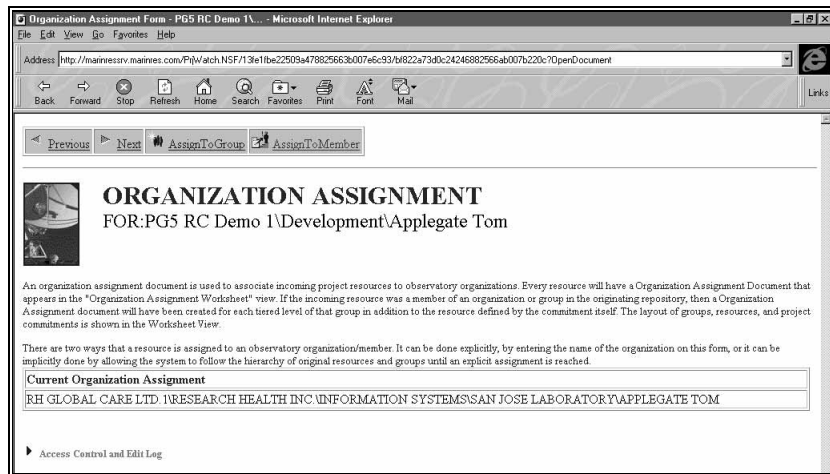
Organization Assignment Form - PG5 RC Demo 1\... - Microsoft Internet Explorer

File Edit View Go Favorites Help

Address http://marinressrv.marines.com/PrjWatch.NSF/13fe1fbe22509a478825663b007e6c93/bf822a73d0c24246882566ab007b220c?OpenDocument

Back Forward Stop Refresh Home Search Favorites Print Font Mail

Links

Previous Next AssignToGroup AssignToMember

ORGANIZATION ASSIGNMENT

FOR:PG5 RC Demo 1\Development\Applegate Tom

An organization assignment document is used to associate incoming project resources to observatory organizations. Every resource will have a Organization Assignment Document that appears in the "Organization Assignment Worksheet" view. If the incoming resource was a member of an organization or group in the originating repository, then a Organization Assignment document will have been created for each tiered level of that group in addition to the resource defined by the commitment itself. The layout of groups, resources, and project commitments is shown in the Worksheet View.

There are two ways that a resource is assigned to an observatory organization/member. It can be done explicitly, by entering the name of the organization on this form, or it can be implicitly done by allowing the system to follow the hierarchy of original resources and groups until an explicit assignment is reached.

| Current Organization Assignment |
|---|
| RH GLOBAL CARE LTD. 1\RESEARCH HEALTH INC.\INFORMATION SYSTEMS\SAN JOSE LABORATORY\APPLEGATE TOM |

Access Control and Edit Log